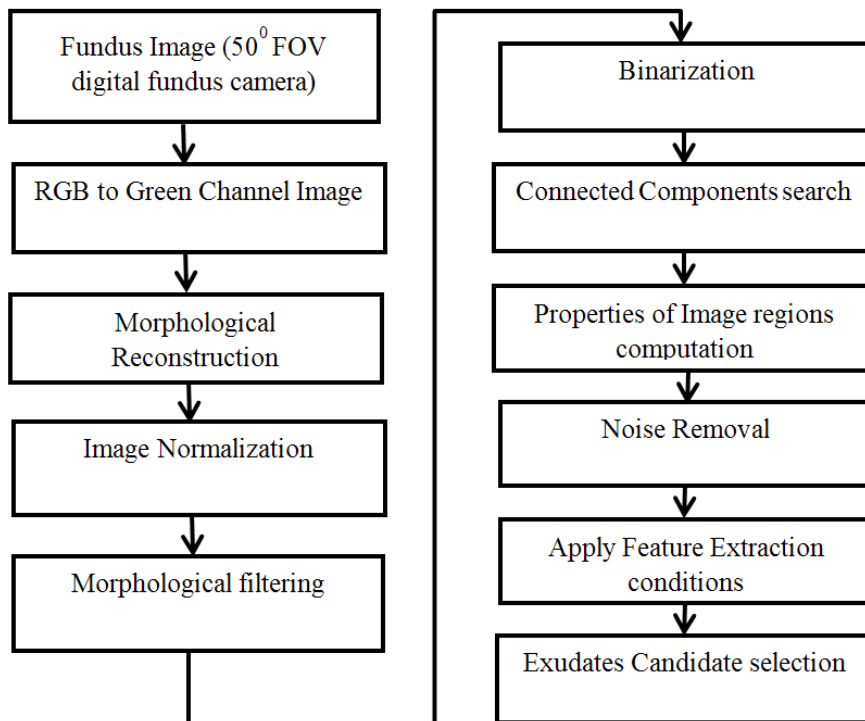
Fundus Image ($50^0$ FOV digital fundus camera)

RGB to Green Channel Image

Morphological Reconstruction

Image Normalization

Morphological filtering

Binarization

Connected Components search

Properties of Image regions computation

Noise Removal

Apply Feature Extraction conditions

Exudates Candidate selection